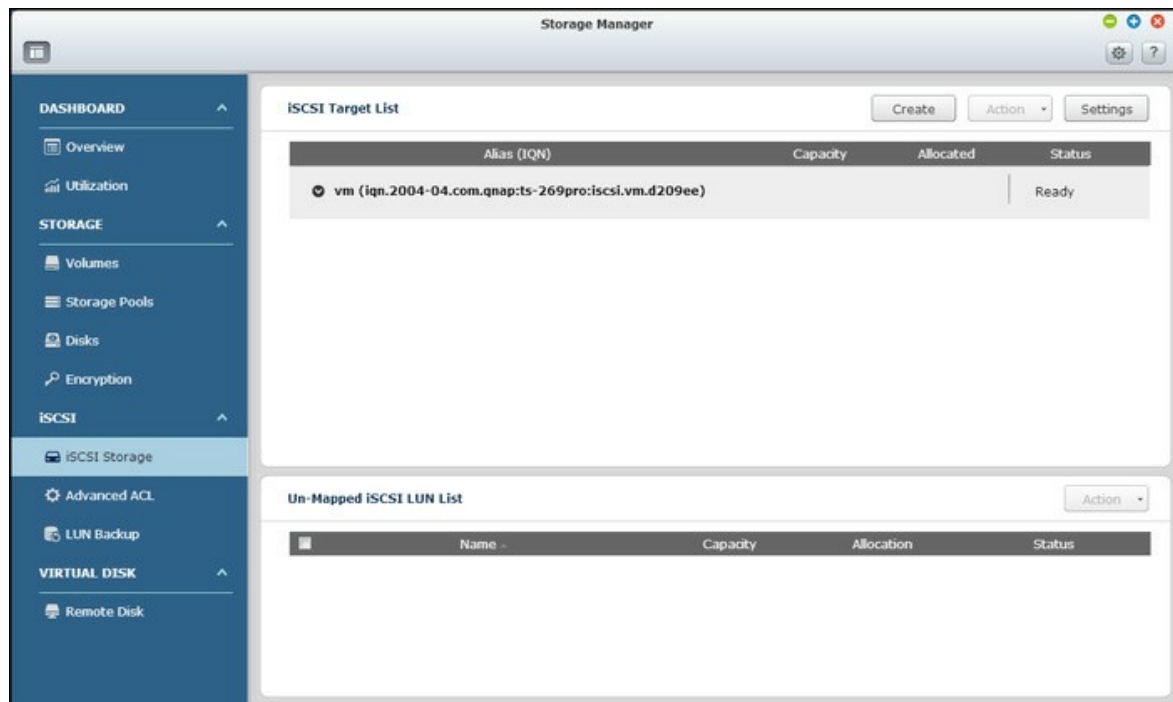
Storage Manager

?

DASHBOARD

Overview

Utilization

STORAGE

Volumes

Storage Pools

Disks

Encryption

iSCSI

iSCSI Storage

Advanced ACL

LUN Backup

VIRTUAL DISK

Remote Disk

iSCSI Target List

Create

Action

Settings

| Alias (IQN) | Capacity | Allocated | Status |
|---|---|---|---|
| vm (iqn.2004-04.com.qnap:ts-269pro:iscsi.vm.d209ee) | | | Ready |

Un-Mapped iSCSI LUN List

Action

| | Name | Capacity | Allocation | Status |
|---|---|---|---|---|